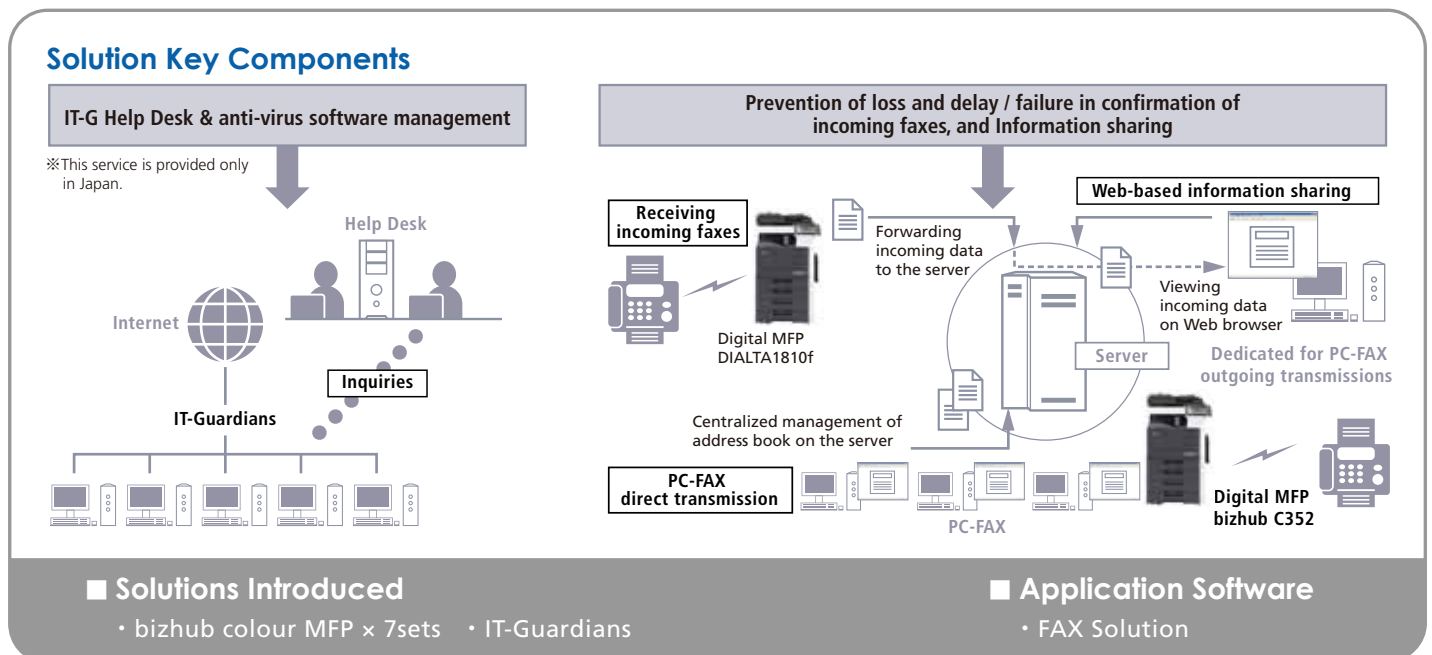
Solution Key Components

IT-G Help Desk & anti-virus software management

※This service is provided only in Japan.

Help Desk

Internet

Inquiries

IT-Guardians

Prevention of loss and delay / failure in confirmation of incoming faxes, and Information sharing

Web-based information sharing

Receiving incoming faxes

Forwarding incoming data to the server

Viewing incoming data on Web browser

Digital MFP DIALTA1810f

Server

Dedicated for PC-FAX outgoing transmissions

Centralized management of address book on the server

PC-FAX direct transmission

PC-FAX

Digital MFP bizhub C352

■ Solutions Introduced

・bizhub colour MFP × 7sets ・IT-Guardians

■ Application Software

・FAX Solution